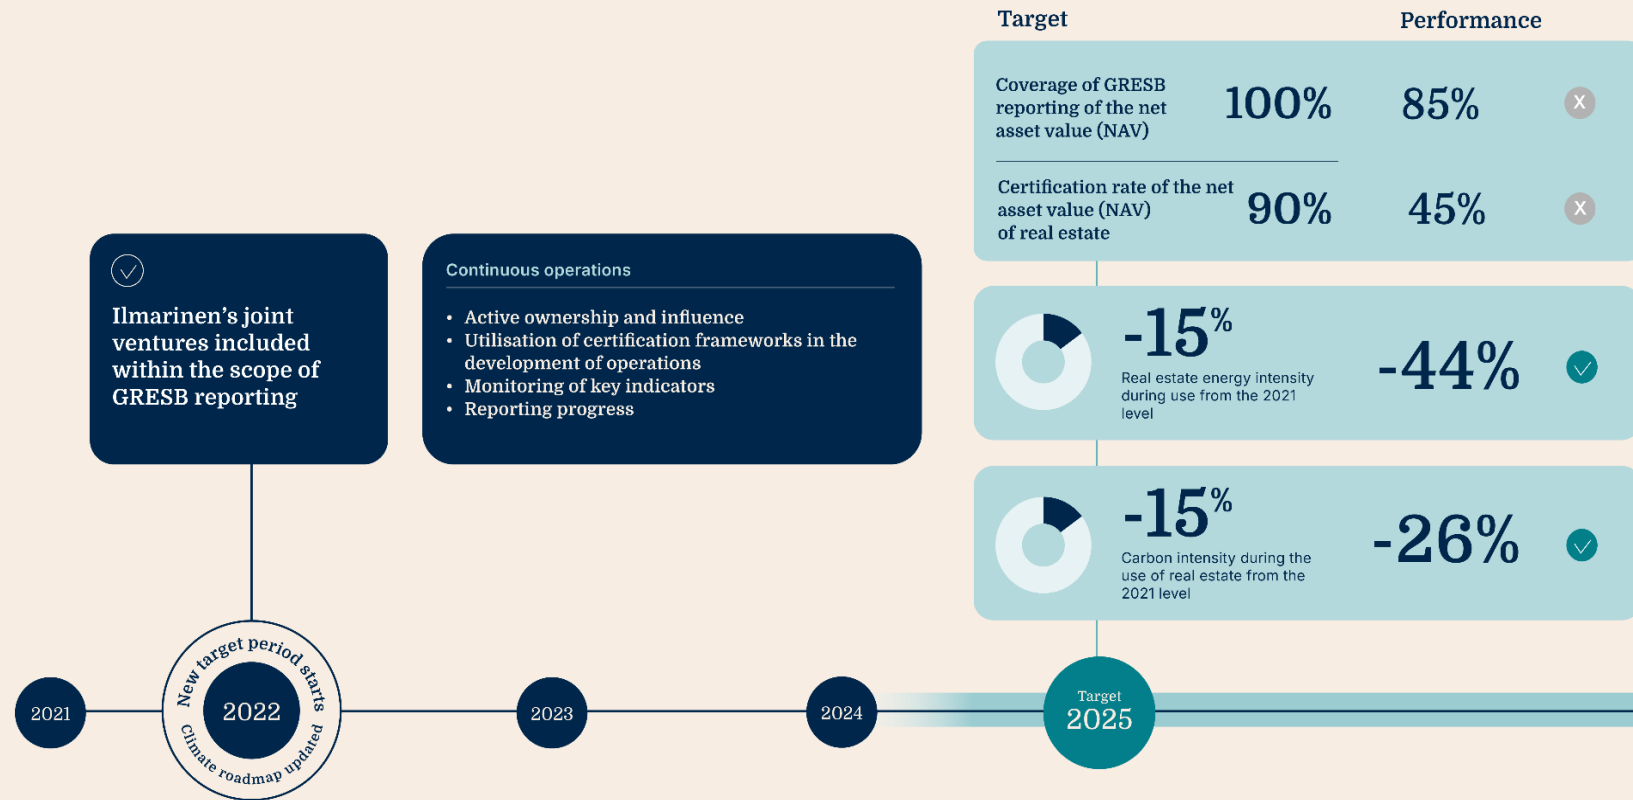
Target

Performance

Coverage of GRESB reporting of the net asset value (NAV)

100%

85%

X

Certification rate of the net asset value (NAV) of real estate

90%

45%

X

Ilmarinen's joint ventures included within the scope of GRESB reporting

Continuous operations

- Active ownership and influence
- Utilisation of certification frameworks in the development of operations
- Monitoring of key indicators
- Reporting progress

-15%

Real estate energy intensity during use from the 2021 level

-44%

-15%

Carbon intensity during the use of real estate from the 2021 level

-26%

New target period starts

Climate roadmap updated

2021

2022

2023

2024

Target 2025